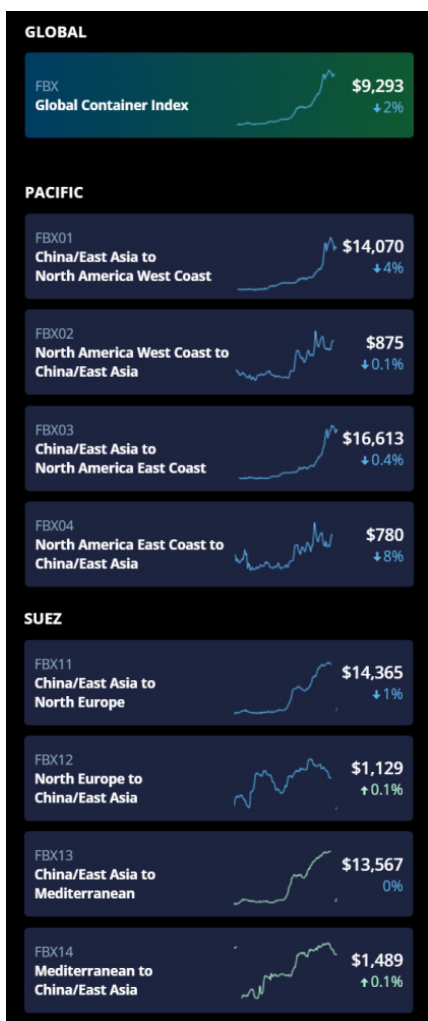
GLOBAL

FBX
Global Container Index
$9,293
↓2%

PACIFIC

FBX01
China/East Asia to North America West Coast
$14,070
↓4%

FBX02
North America West Coast to China/East Asia
$875
↓0.1%

FBX03
China/East Asia to North America East Coast
$16,613
↓0.4%

FBX04
North America East Coast to China/East Asia
$780
↓8%

SUEZ

FBX11
China/East Asia to North Europe
$14,365
↓1%

FBX12
North Europe to China/East Asia
$1,129
↑0.1%

FBX13
China/East Asia to Mediterranean
$13,567
0%

FBX14
Mediterranean to China/East Asia
$1,489
↑0.1%